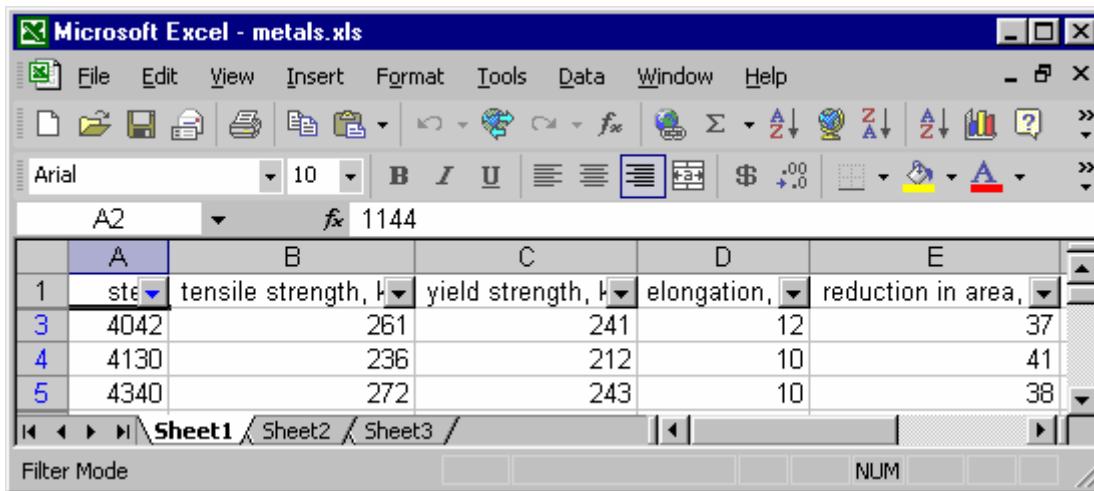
Microsoft Excel - metals.xls

File Edit View Insert Format Tools Data Window Help

Arial 10 B I U $

A2 $f_x$ 1144

| | A | B | C | D | E |
|---|---|---|---|---|---|
| 1 | ste | tensile strength, k | yield strength, k | elongation, | reduction in area, |
| 3 | 4042 | 261 | 241 | 12 | 37 |
| 4 | 4130 | 236 | 212 | 10 | 41 |
| 5 | 4340 | 272 | 243 | 10 | 38 |

Sheet1 Sheet2 Sheet3

Filter Mode NUM